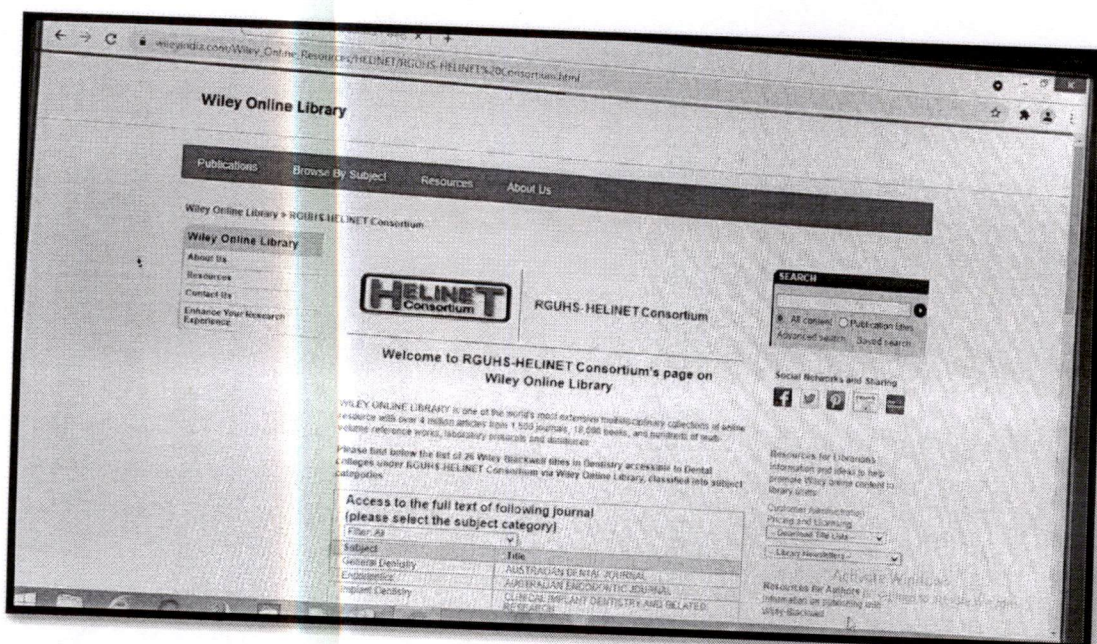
wileyindia.com/Wiley_Online_Resources/HELINET/RGUHS-HELINET%20Consortium.html

Wiley Online Library

Publications Browse By Subject Resources About Us

Wiley Online Library > RGUHS HELINET Consortium

Wiley Online Library
About Us
Resources
Contact Us
Enhance Your Research Experience

HELINET Consortium

RGUHS- HELINET Consortium

Welcome to RGUHS-HELINET Consortium's page on Wiley Online Library

WILEY ONLINE LIBRARY is one of the world's most extensive multidisciplinary collections of online resource with over 4 million articles from 1,500 journals, 10,000 books, and hundreds of multi-volume reference works, laboratory protocols and databases.

Please find below the list of 26 Wiley Blackwell titles in Dentistry accessible to Dental colleges under RGUHS HELINET Consortium via Wiley Online Library, classified into subject categories

Access to the full text of following journal
(please select the subject category)

Filter: All

| Subject | Title |
|---|---|
| General Dentistry | AUSTRALIAN DENTAL JOURNAL |
| Endodontics | AUSTRALIAN ENDODONTIC JOURNAL |
| Implant Dentistry | CLINICAL IMPLANT DENTISTRY AND RELATED RESEARCH |

SEARCH
All content Publication titles
Advanced search Saved search

Social Networks and Sharing

Resources for Librarians
Information and ideas to help promote Wiley online content to library users

Customer Administration
Pricing and Licensing
- Download Title Lists -
- Library Newsletters -

Resources for Authors
Information on publishing with Wiley-Blackwell

Activate Windows
Go to Settings to activate Windows.